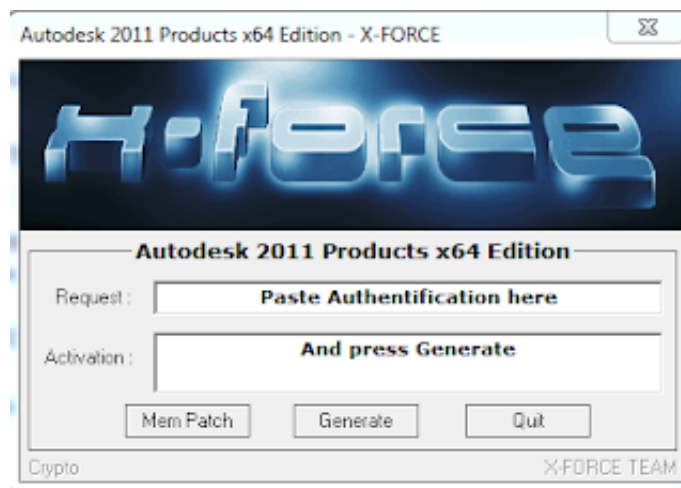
Autodesk 2011 Products x64 Edition - X-FORCE

X-FORCE

Autodesk 2011 Products x64 Edition

Request : Paste Authentification here

Activation : And press Generate

Mem Patch

Generate

Quit

Crypto

X-FORCE TEAM